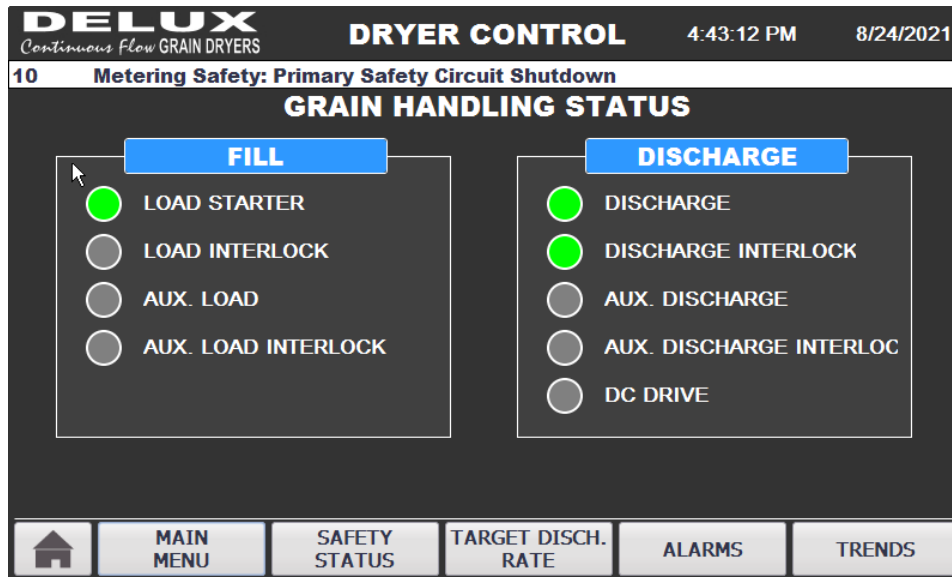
DELUX
Continuous Flow GRAIN DRYERS

DRYER CONTROL

4:43:12 PM

8/24/2021

10 Metering Safety: Primary Safety Circuit Shutdown

GRAIN HANDLING STATUS

FILL

LOAD STARTER

LOAD INTERLOCK

AUX. LOAD

AUX. LOAD INTERLOCK

DISCHARGE

DISCHARGE

DISCHARGE INTERLOCK

AUX. DISCHARGE

AUX. DISCHARGE INTERLOC

DC DRIVE

MAIN MENU

SAFETY STATUS

TARGET DISCH. RATE

ALARMS

TRENDS